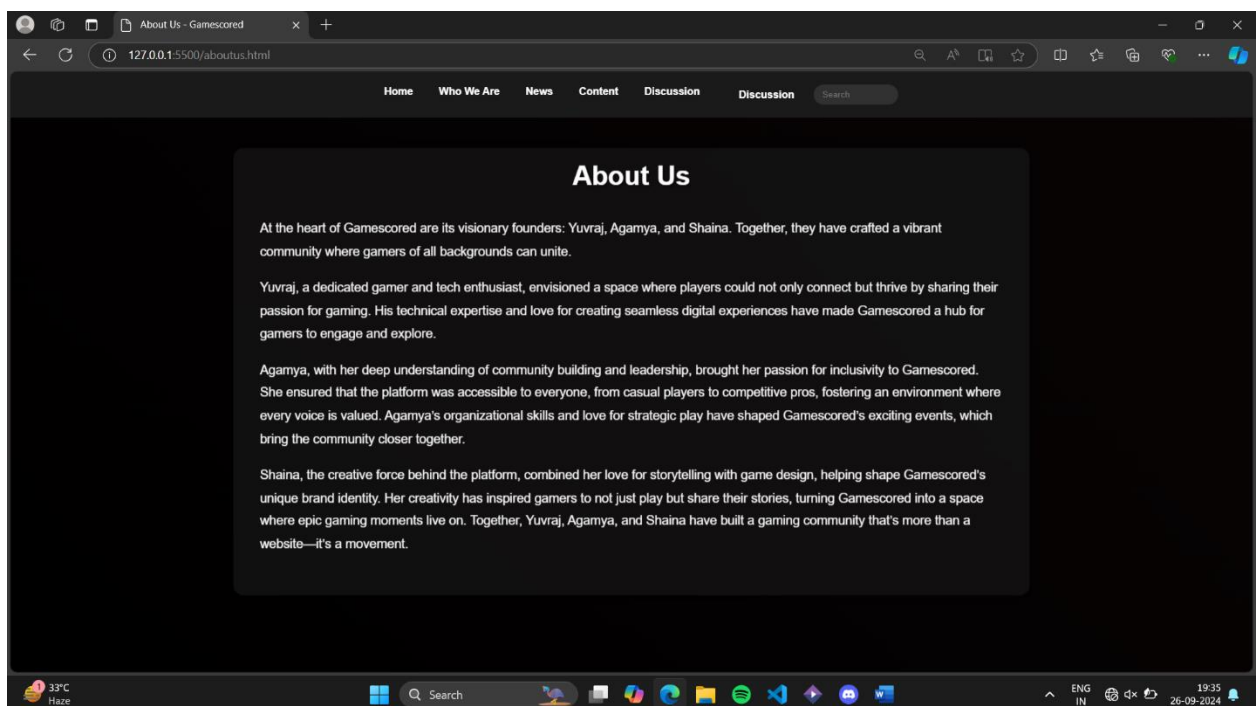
About Us - Gamescored

127.0.0.1:5500/aboutus.html

Home Who We Are News Content Discussion Discussion Search

About Us

At the heart of Gamescored are its visionary founders: Yuvraj, Agamya, and Shaina. Together, they have crafted a vibrant community where gamers of all backgrounds can unite.

Yuvraj, a dedicated gamer and tech enthusiast, envisioned a space where players could not only connect but thrive by sharing their passion for gaming. His technical expertise and love for creating seamless digital experiences have made Gamescored a hub for gamers to engage and explore.

Agamya, with her deep understanding of community building and leadership, brought her passion for inclusivity to Gamescored. She ensured that the platform was accessible to everyone, from casual players to competitive pros, fostering an environment where every voice is valued. Agamya's organizational skills and love for strategic play have shaped Gamescored's exciting events, which bring the community closer together.

Shaina, the creative force behind the platform, combined her love for storytelling with game design, helping shape Gamescored's unique brand identity. Her creativity has inspired gamers to not just play but share their stories, turning Gamescored into a space where epic gaming moments live on. Together, Yuvraj, Agamya, and Shaina have built a gaming community that's more than a website—it's a movement.

33°C
Haze

Search

ENG
IN

19:35
26-09-2024